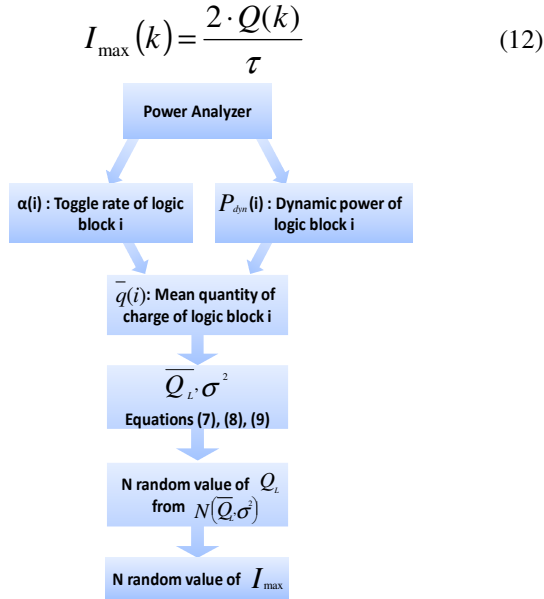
$I_{\max}(k) = \frac{2 \cdot Q(k)}{\tau}$ (12)

Power Analyzer

α(i) : Toggle rate of logic block i

$P_{dyn}$(i) : Dynamic power of logic block i

$\overline{q}(i)$: Mean quantity of charge of logic block i

$\overline{Q_L}, \sigma^2$
Equations (7), (8), (9)

N random value of $Q_L$ from $N(\overline{Q_L}, \sigma^2)$

N random value of $I_{\max}$